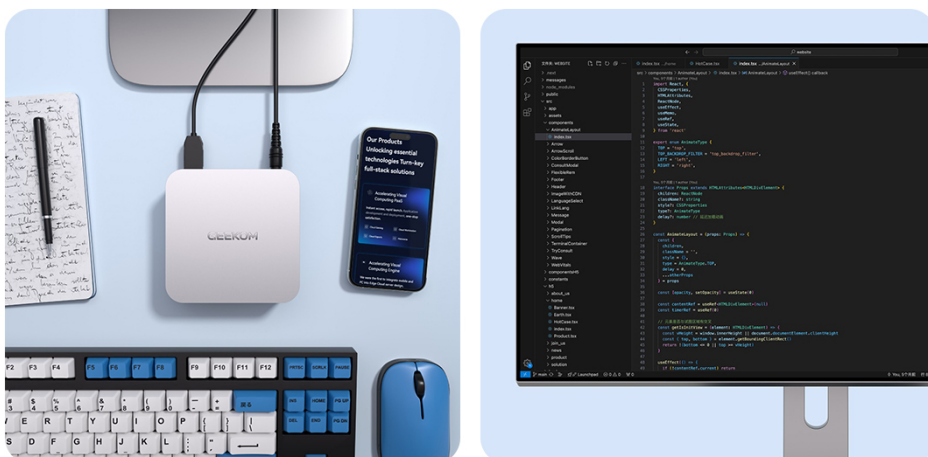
GEEKOM

Our Products Unlocking essential technologies Turn-key full-stack solutions

Accelerating Visual Computing Pod

Accelerating Visual Computing Engine

F2 F3 F4 F5 F6 F7 F8 F9 F10 F11 F12

index.tsx HotCase.tsx index.tsx ...AnimateLayout

import React, {
CSSProperties,
HTMLAttributes,
ReactNode,
useEffect,
useMemo,
useRef,
useState,
} from 'react'

export enum AnimateType {
TOP = 'top',
TOP_BACKDROP_FILTER = 'top_backdrop_filter',
LEFT = 'left',
RIGHT = 'right',
}

interface Props extends HTMLAttributes<HTMLDivElement> {
children: ReactNode
className?: string
style?: CSSProperties
type?: AnimateType
delay?: number
}

const AnimateLayout = (props: Props) => {
const {
children,
className = '',
style = {},
type = AnimateType.TOP,
delay = 0,
...otherProps
} = props

const [opacity, setOpacity] = useState(0)

const contentRef = useRef<HTMLDivElement>(null)
const timerRef = useRef(0)

const getIsInView = (element: HTMLDivElement) => {
const vHeight = window.innerHeight || document.documentElement.clientHeight
const { top, bottom } = element.getBoundingClientRect()
return (bottom >= 0 || top >= vHeight)
}

useEffect(() => {
if (contentRef.current) return

next
messages
node_modules
public
src
app
assets
components
AnimateLayout
index.tsx
Arrow
ArrowScroll
ColorBorderButton
ConsultModal
FlexibleItem
Footer
Header
ImageWithCDN
LanguageSelect
LinkLang
Message
Modal
Pagination
ScrollTips
TerminalContainer
TryConsult
Wave
WebVitals
componentsH5
constants
h5
about_us
home
Banner.tsx
Earth.tsx
HotCase.tsx
index.tsx
Product.tsx
join_us
news
product
solution

main Launchpad
website